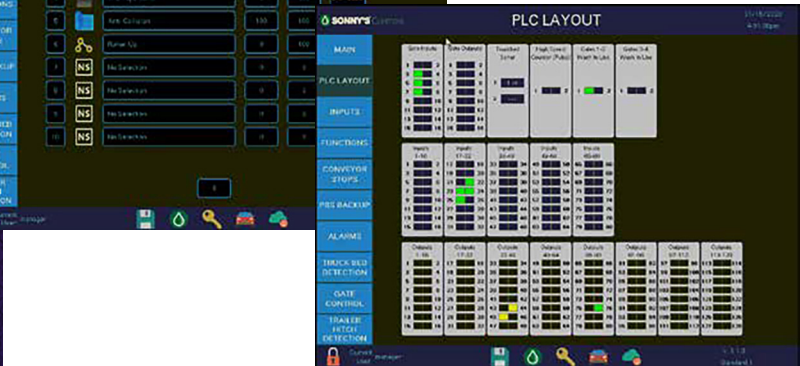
NS
OR
CKUP
S
ED
ON
OL
R
ON
5
Anti-Collision
100
100
Roller Up
7
NS
No Selection
0
8
NS
No Selection
0
9
NS
No Selection
0
10
NS
No Selection
0
0
Current User
manager

SONNY'S
PLC LAYOUT
11/18/2020
4:31:20pm
MAIN
PLC LAYOUT
INPUTS
FUNCTIONS
CONVEYOR STOPS
PBS BACKUP
ALARMS
TRUCK BED DETECTION
GATE CONTROL
TRAILER HITCH DETECTION
Gate Inputs
Gate Outputs
Touchbar Sonar
High Speed Counter (Pulse)
Gates 1-2 Wash to Line
Gates 3-4 Wash to Line
Inputs 1-16
Inputs 17-32
Inputs 33-48
Inputs 49-64
Inputs 65-80
Outputs 1-16
Outputs 17-32
Outputs 33-48
Outputs 49-64
Outputs 65-80
Outputs 81-96
Outputs 97-112
Outputs 113-128
Current User
manager
V 3.1.0
Standard 1